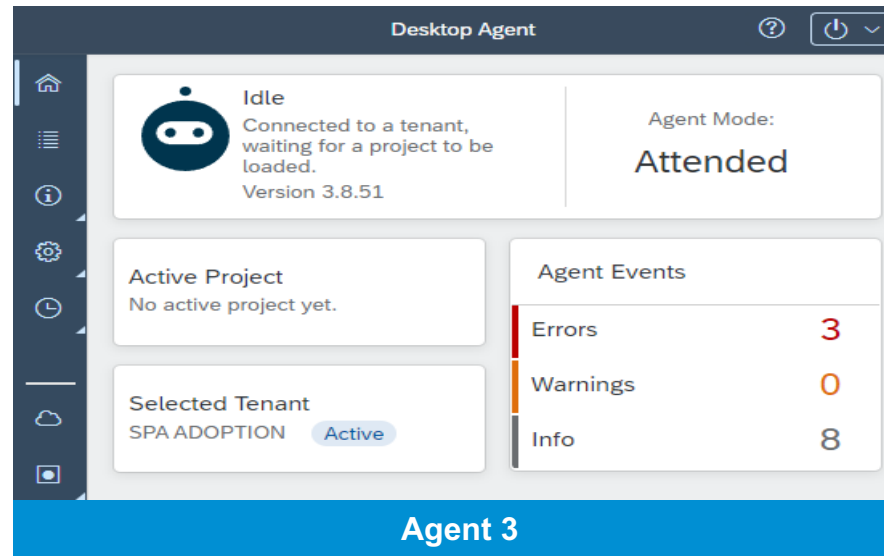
Desktop Agent

Idle
Connected to a tenant, waiting for a project to be loaded.
Version 3.8.51

Agent Mode:
Attended

Active Project
No active project yet.

Selected Tenant
SPA ADOPTION Active

Agent Events

| Errors | 3 |
|---|---|
| Warnings | 0 |
| Info | 8 |

Agent 3